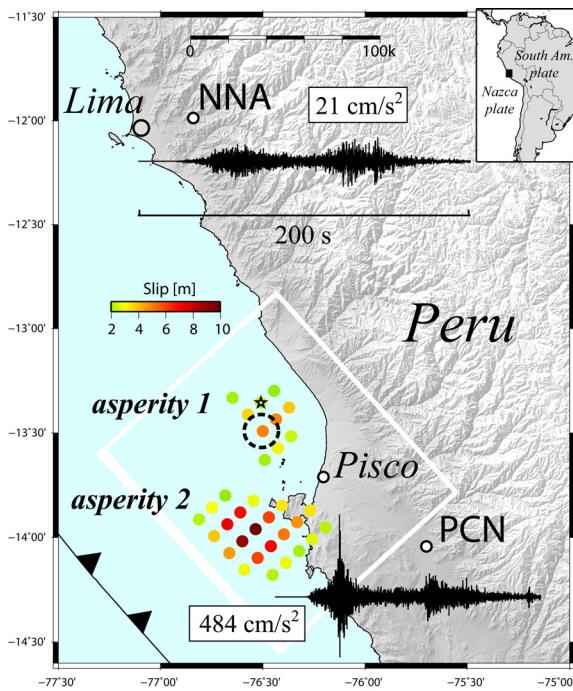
-11°30'
-12°00'
-12°30'
-13°00'
-13°30'
-14°00'
-14°30'
-77°30'
-77°00'
-76°30'
-76°00'
-75°30'
-75°00'
0
100k
Lima
NNA
21 cm/s$^2$
South Am. plate
Nazca plate
200 s
Slip [m]
2
4
6
8
10
Peru
asperity 1
asperity 2
Pisco
PCN
484 cm/s$^2$